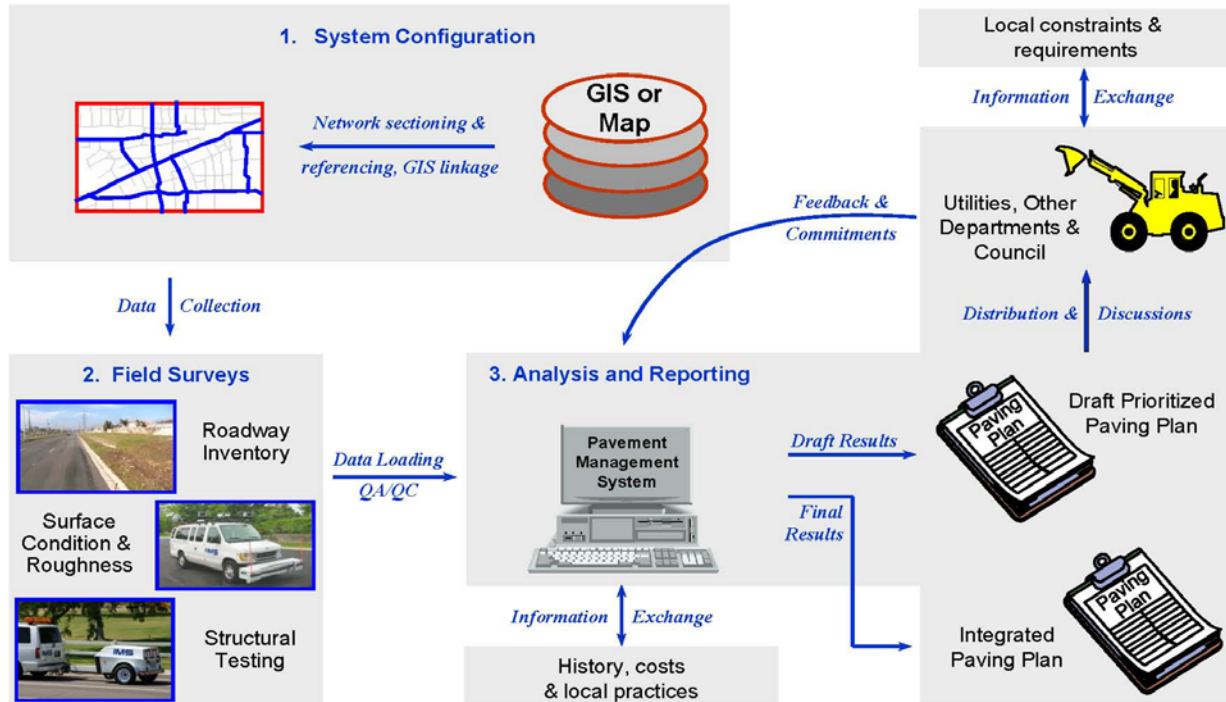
1. System Configuration

Network sectioning & referencing, GIS linkage

GIS or Map

Local constraints & requirements

Information Exchange

Feedback & Commitments

Utilities, Other Departments & Council

Distribution & Discussions

Data Collection

2. Field Surveys

Roadway Inventory

Surface Condition & Roughness

Structural Testing

Data Loading QA/QC

3. Analysis and Reporting

Pavement Management System

Draft Results

Final Results

Paving Plan

Draft Prioritized Paving Plan

Paving Plan

Integrated Paving Plan

Information Exchange

History, costs & local practices